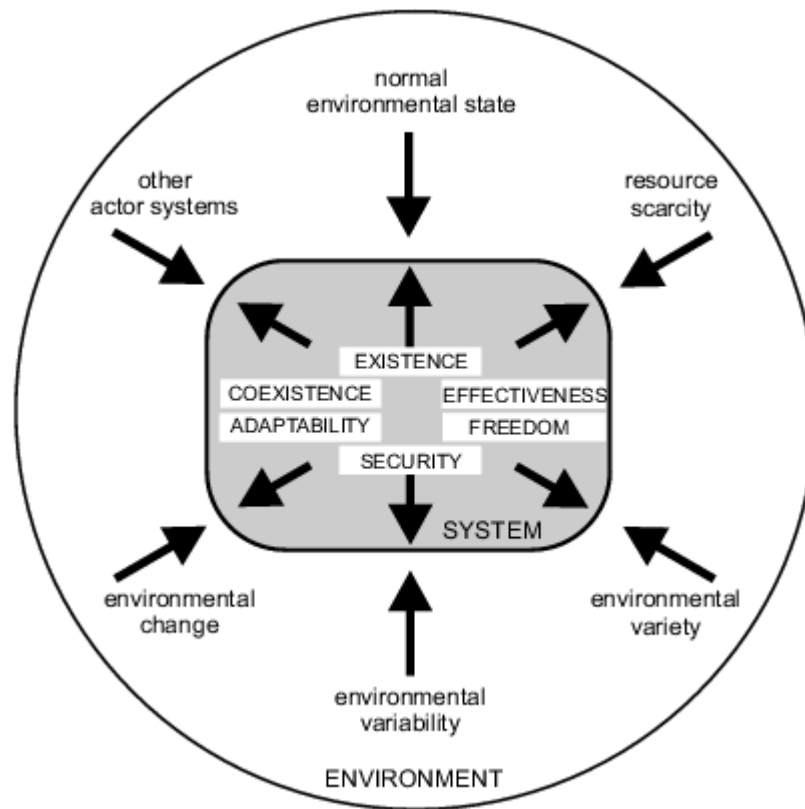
normal environmental state

other actor systems

resource scarcity

EXISTENCE

COEXISTENCE

EFFECTIVENESS

ADAPTABILITY

FREEDOM

SECURITY

SYSTEM

environmental change

environmental variety

environmental variability

ENVIRONMENT